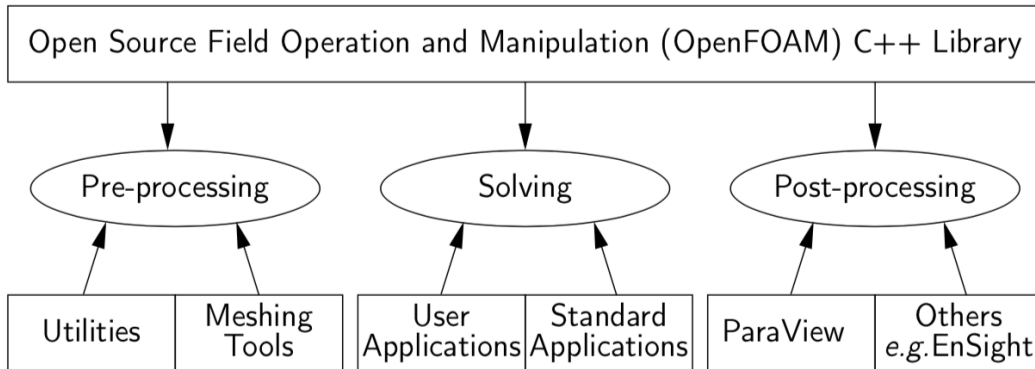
Open Source Field Operation and Manipulation (OpenFOAM) C++ Library

Pre-processing

Solving

Post-processing

Utilities

Meshing Tools

User Applications

Standard Applications

ParaView

Others e.g. EnSight